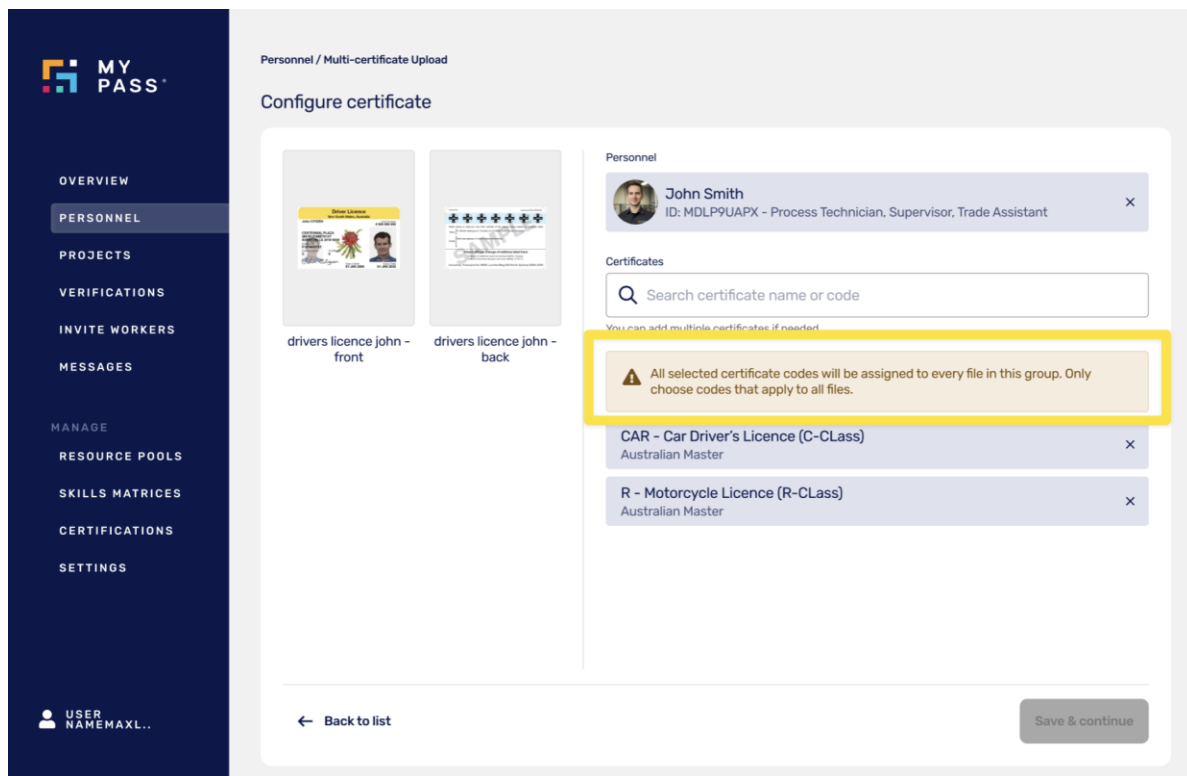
MY PASS®

OVERVIEW
PERSONNEL
PROJECTS
VERIFICATIONS
INVITE WORKERS
MESSAGES

MANAGE
RESOURCE POOLS
SKILLS MATRICES
CERTIFICATIONS
SETTINGS

USER NAMEMAXL..

Personnel / Multi-certificate Upload

Configure certificate

Driver Licence

drivers licence john - front

drivers licence john - back

Personnel

John Smith
ID: MDLP9UAPX - Process Technician, Supervisor, Trade Assistant

×

Certificates

Search certificate name or code

You can add multiple certificates if needed

All selected certificate codes will be assigned to every file in this group. Only choose codes that apply to all files.

CAR - Car Driver's Licence (C-CLass)
Australian Master
×

R - Motorcycle Licence (R-CLass)
Australian Master
×

Back to list

Save & continue